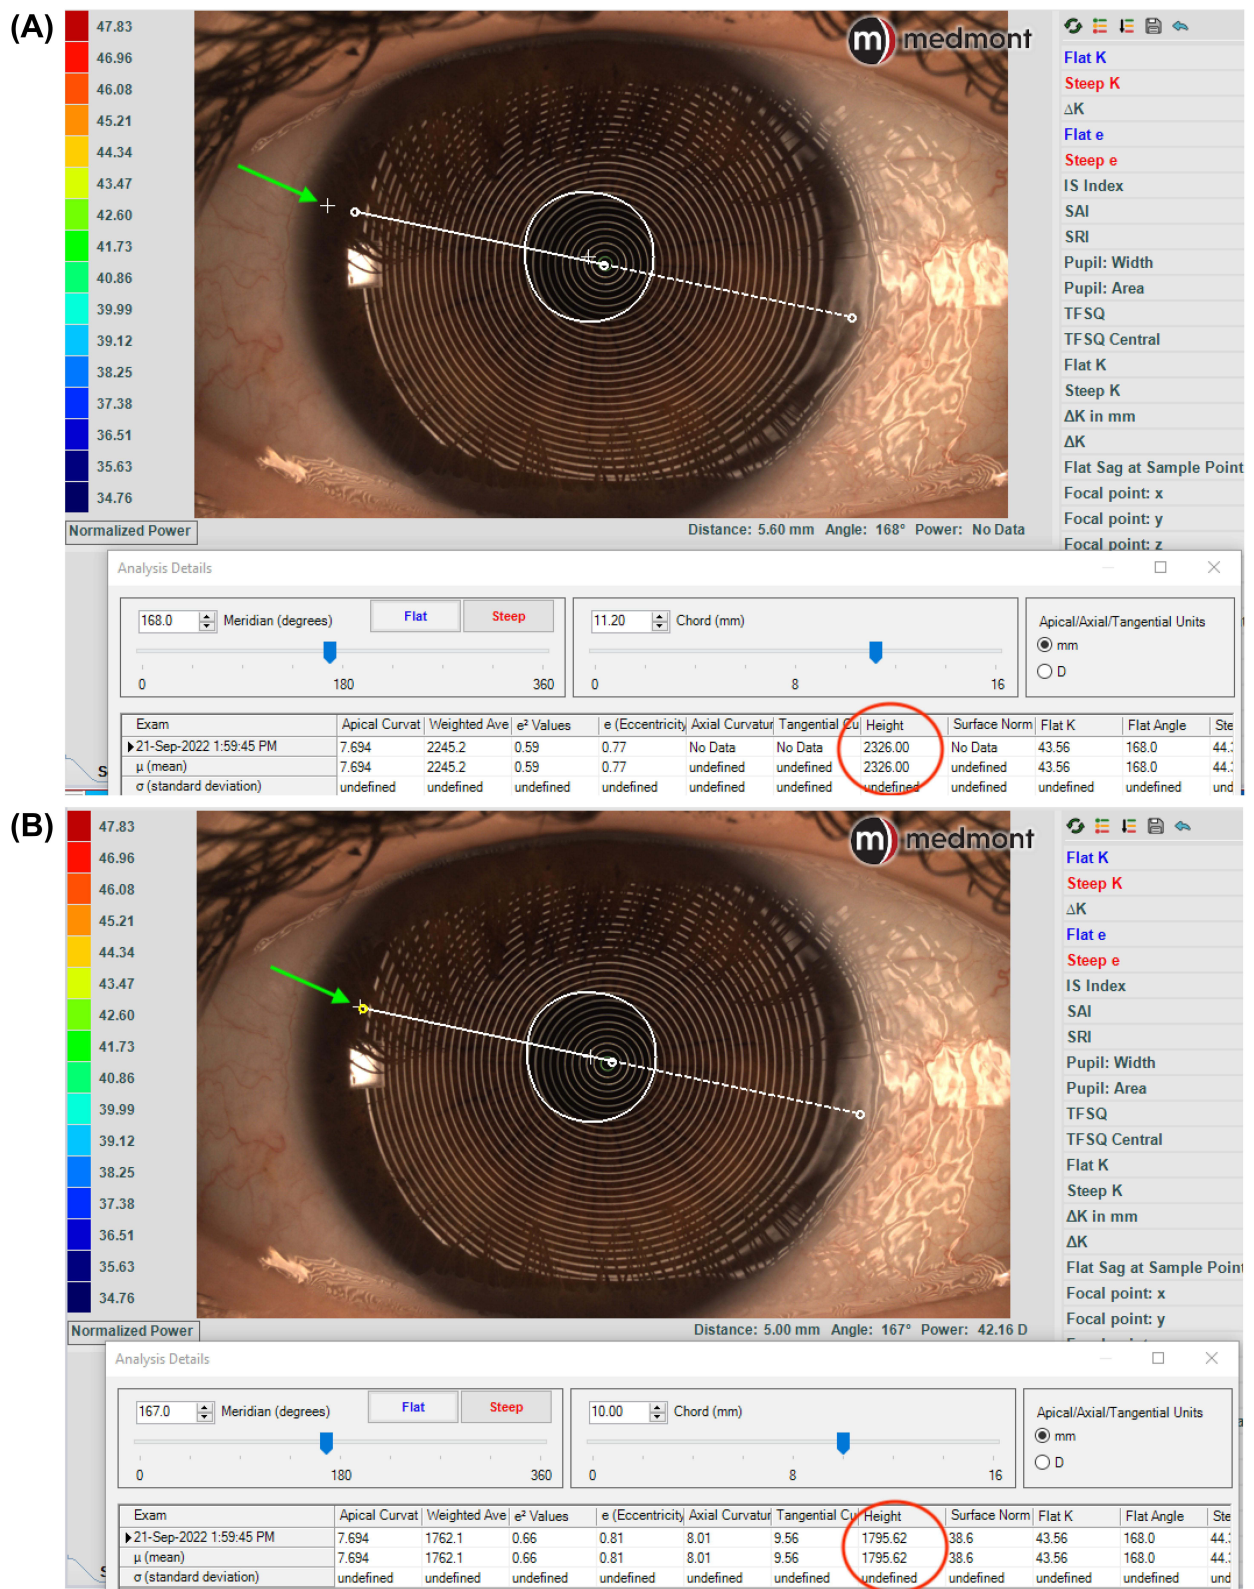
(A)

47.83
46.96
46.08
45.21
44.34
43.47
42.60
41.73
40.86
39.99
39.12
38.25
37.38
36.51
35.63
34.76

Normalized Power

medmont

Distance: 5.60 mm Angle: 168° Power: No Data

Flat K
Steep K
ΔK
Flat e
Steep e
IS Index
SAI
SRI
Pupil: Width
Pupil: Area
TFSQ
TFSQ Central
Flat K
Steep K
ΔK in mm
ΔK
Flat Sag at Sample Point
Focal point: x
Focal point: y
Focal point: z

Analysis Details

168.0 Meridian (degrees) Flat Steep
0 180 360

11.20 Chord (mm)
0 8 16

Apical/Axial/Tangential Units
mm
D

| Exam | Apical Curvat | Weighted Ave | e² Values | e (Eccentricity | Axial Curvatur | Tangential Cu | Height | Surface Norm | Flat K | Flat Angle | Ste |
|---|---|---|---|---|---|---|---|---|---|---|---|
| 21-Sep-2022 1:59:45 PM | 7.694 | 2245.2 | 0.59 | 0.77 | No Data | No Data | 2326.00 | No Data | 43.56 | 168.0 | 44.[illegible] |
| μ (mean) | 7.694 | 2245.2 | 0.59 | 0.77 | undefined | undefined | 2326.00 | undefined | 43.56 | 168.0 | 44.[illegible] |
| σ (standard deviation) | undefined | undefined | undefined | undefined | undefined | undefined | undefined | undefined | undefined | undefined | und |

(B)

47.83
46.96
46.08
45.21
44.34
43.47
42.60
41.73
40.86
39.99
39.12
38.25
37.38
36.51
35.63
34.76

Normalized Power

medmont

Distance: 5.00 mm Angle: 167° Power: 42.16 D

Flat K
Steep K
ΔK
Flat e
Steep e
IS Index
SAI
SRI
Pupil: Width
Pupil: Area
TFSQ
TFSQ Central
Flat K
Steep K
ΔK in mm
ΔK
Flat Sag at Sample Point
Focal point: x
Focal point: y

Analysis Details

167.0 Meridian (degrees) Flat Steep
0 180 360

10.00 Chord (mm)
0 8 16

Apical/Axial/Tangential Units
mm
D

| Exam | Apical Curvat | Weighted Ave | e² Values | e (Eccentricity | Axial Curvatur | Tangential Cu | Height | Surface Norm | Flat K | Flat Angle | Ste |
|---|---|---|---|---|---|---|---|---|---|---|---|
| 21-Sep-2022 1:59:45 PM | 7.694 | 1762.1 | 0.66 | 0.81 | 8.01 | 9.56 | 1795.62 | 38.6 | 43.56 | 168.0 | 44.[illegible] |
| μ (mean) | 7.694 | 1762.1 | 0.66 | 0.81 | 8.01 | 9.56 | 1795.62 | 38.6 | 43.56 | 168.0 | 44.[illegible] |
| σ (standard deviation) | undefined | undefined | undefined | undefined | undefined | undefined | undefined | undefined | undefined | undefined | und |